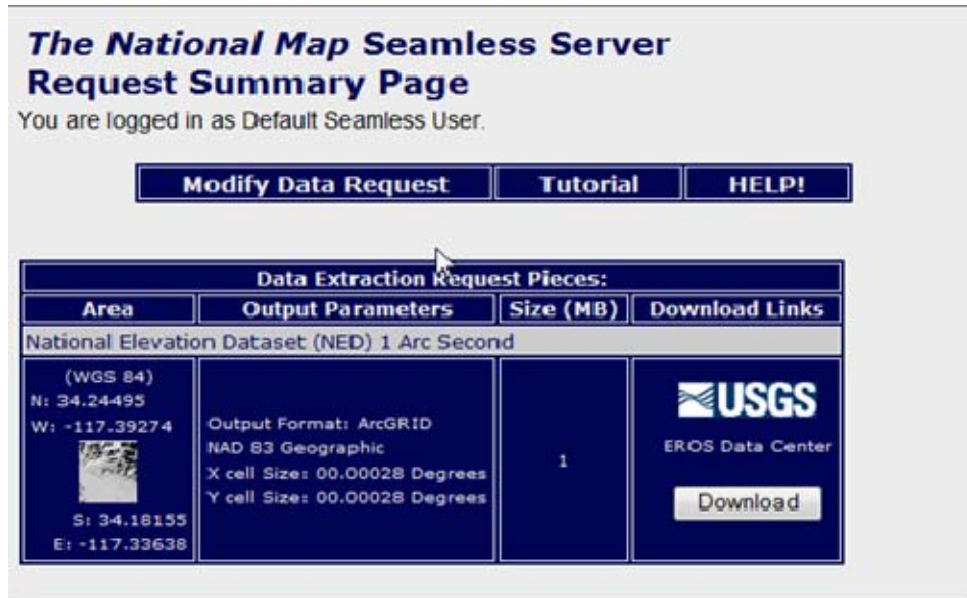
*The National Map* Seamless Server
Request Summary Page
You are logged in as Default Seamless User.

| Modify Data Request | Tutorial | HELP! |
|---|---|---|

Data Extraction Request Pieces:

| Area | Output Parameters | Size (MB) | Download Links |
|---|---|---|---|
| National Elevation Dataset (NED) 1 Arc Second | | | |
| (WGS 84) N: 34.24495 W: -117.39274 S: 34.18155 E: -117.33638 | Output Format: ArcGRID NAD 83 Geographic X cell Size: 00.00028 Degrees Y cell Size: 00.00028 Degrees | 1 | USGS EROS Data Center Download |